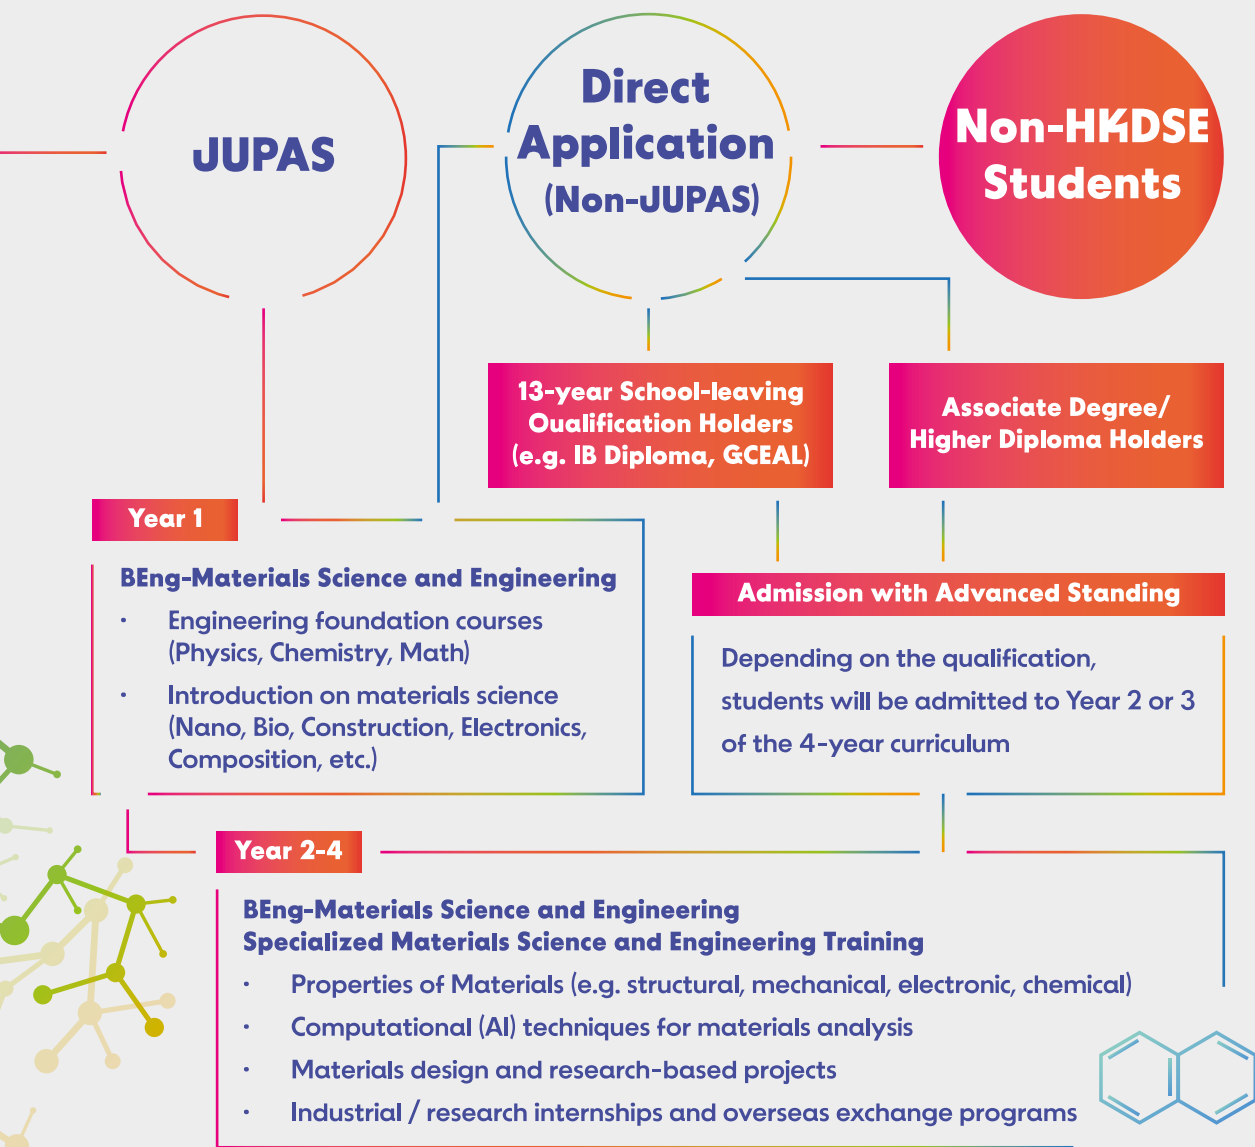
JUPAS

Direct Application (Non-JUPAS)

Non-HKDSE Students

13-year School-leaving Oualification Holders (e.g. IB Diploma, GCEAL)

Associate Degree/ Higher Diploma Holders

Year 1

BEng-Materials Science and Engineering

• Engineering foundation courses (Physics, Chemistry, Math)

• Introduction on materials science (Nano, Bio, Construction, Electronics, Composition, etc.)

Admission with Advanced Standing

Depending on the qualification, students will be admitted to Year 2 or 3 of the 4-year curriculum

Year 2-4

BEng-Materials Science and Engineering
Specialized Materials Science and Engineering Training

• Properties of Materials (e.g. structural, mechanical, electronic, chemical)

• Computational (AI) techniques for materials analysis

• Materials design and research-based projects

• Industrial / research internships and overseas exchange programs